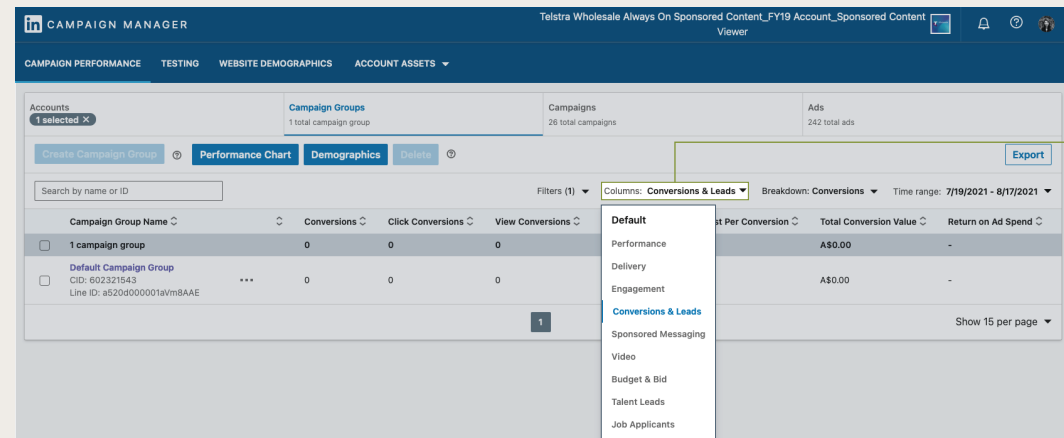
in CAMPAIGN MANAGER

Telstra Wholesale Always On Sponsored Content_FY19 Account_Sponsored Content Viewer

CAMPAIGN PERFORMANCE TESTING WEBSITE DEMOGRAPHICS ACCOUNT ASSETS

Accounts
1 selected ×

Campaign Groups
1 total campaign group

Campaigns
26 total campaigns

Ads
242 total ads

Create Campaign Group Performance Chart Demographics Delete

Export

Search by name or ID

Filters (1) Columns: Conversions & Leads Breakdown: Conversions Time range: 7/19/2021 - 8/17/2021

| | Campaign Group Name | | Conversions | Click Conversions | View Conversions | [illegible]st Per Conversion | Total Conversion Value | Return on Ad Spend |
|---|---|---|---|---|---|---|---|---|
| | 1 campaign group | | 0 | 0 | 0 | | A$0.00 | - |
| | Default Campaign Group CID: 602321543 Line ID: a520d000001aVm8AAE | ••• | 0 | 0 | 0 | | A$0.00 | - |

Default
Performance
Delivery
Engagement
Conversions & Leads
Sponsored Messaging
Video
Budget & Bid
Talent Leads
Job Applicants

1

Show 15 per page